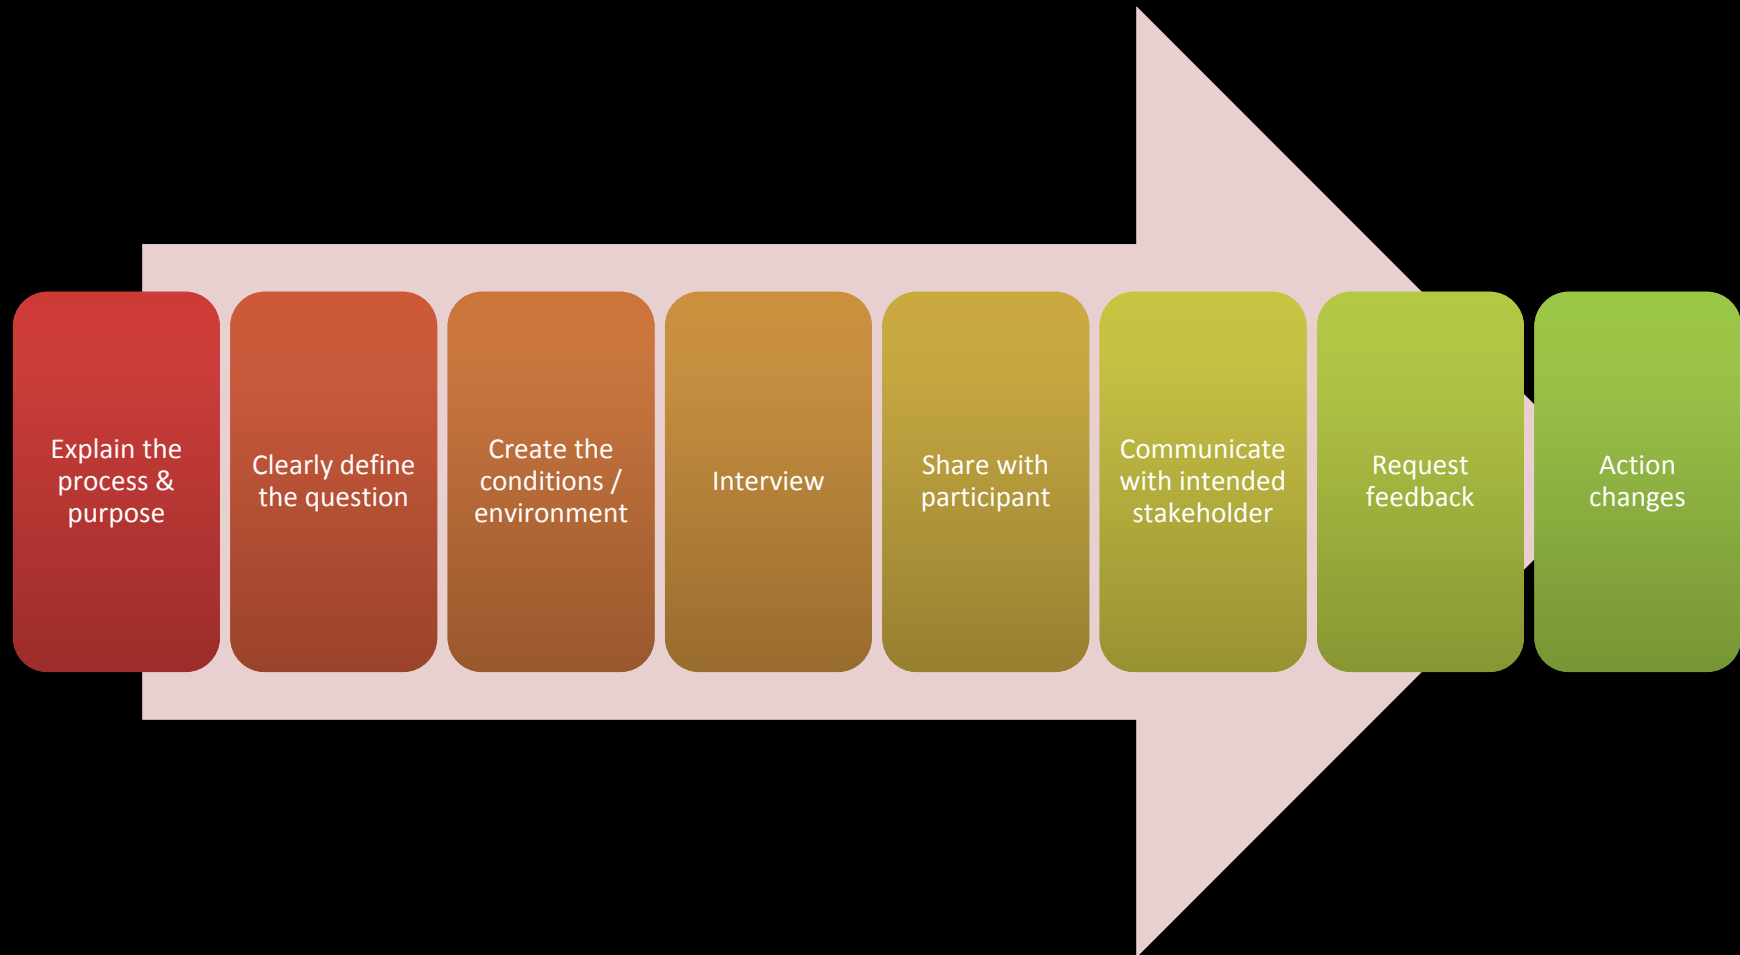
Explain the process & purpose

Clearly define the question

Create the conditions / environment

Interview

Share with participant

Communicate with intended stakeholder

Request feedback

Action changes